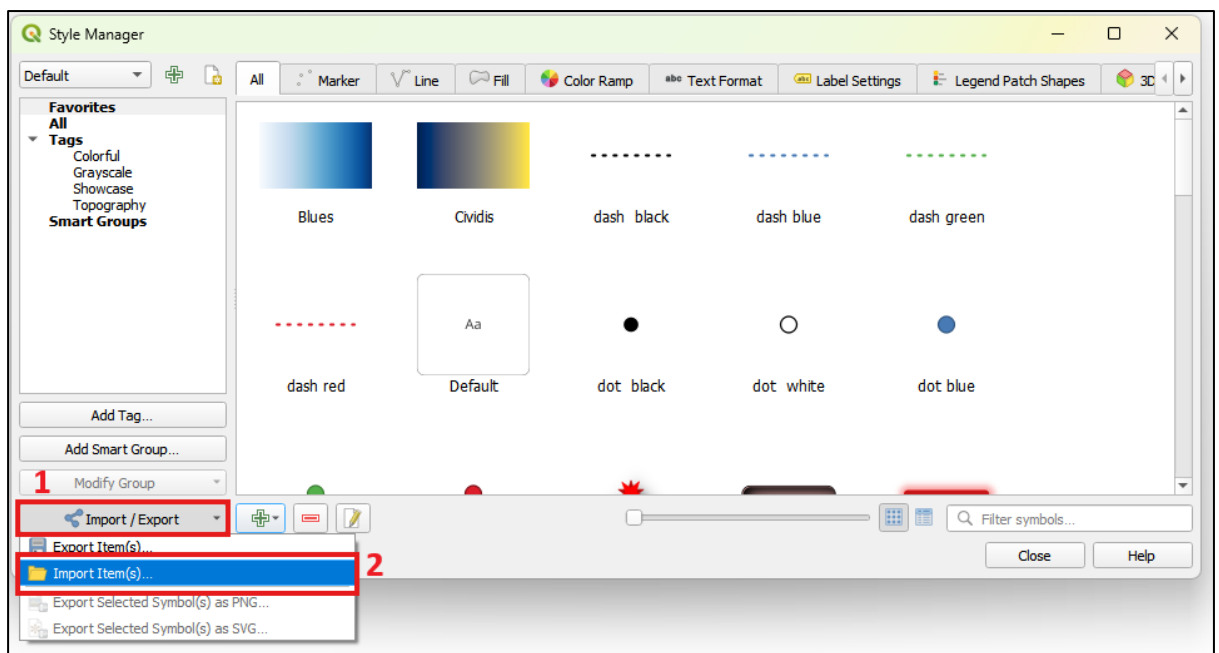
Style Manager

Default

All | Marker | Line | Fill | Color Ramp | Text Format | Label Settings | Legend Patch Shapes | 3D

Favorites
All
Tags
Colorful
Grayscale
Showcase
Topography
Smart Groups

Blues
Cividis
dash black
dash blue
dash green
dash red
Aa
Default
dot black
dot white
dot blue

Add Tag...
Add Smart Group...
Modify Group
1
Import / Export
Export Item(s)...
Import Item(s)...
2
Export Selected Symbol(s) as PNG...
Export Selected Symbol(s) as SVG...

Filter symbols...
Close
Help